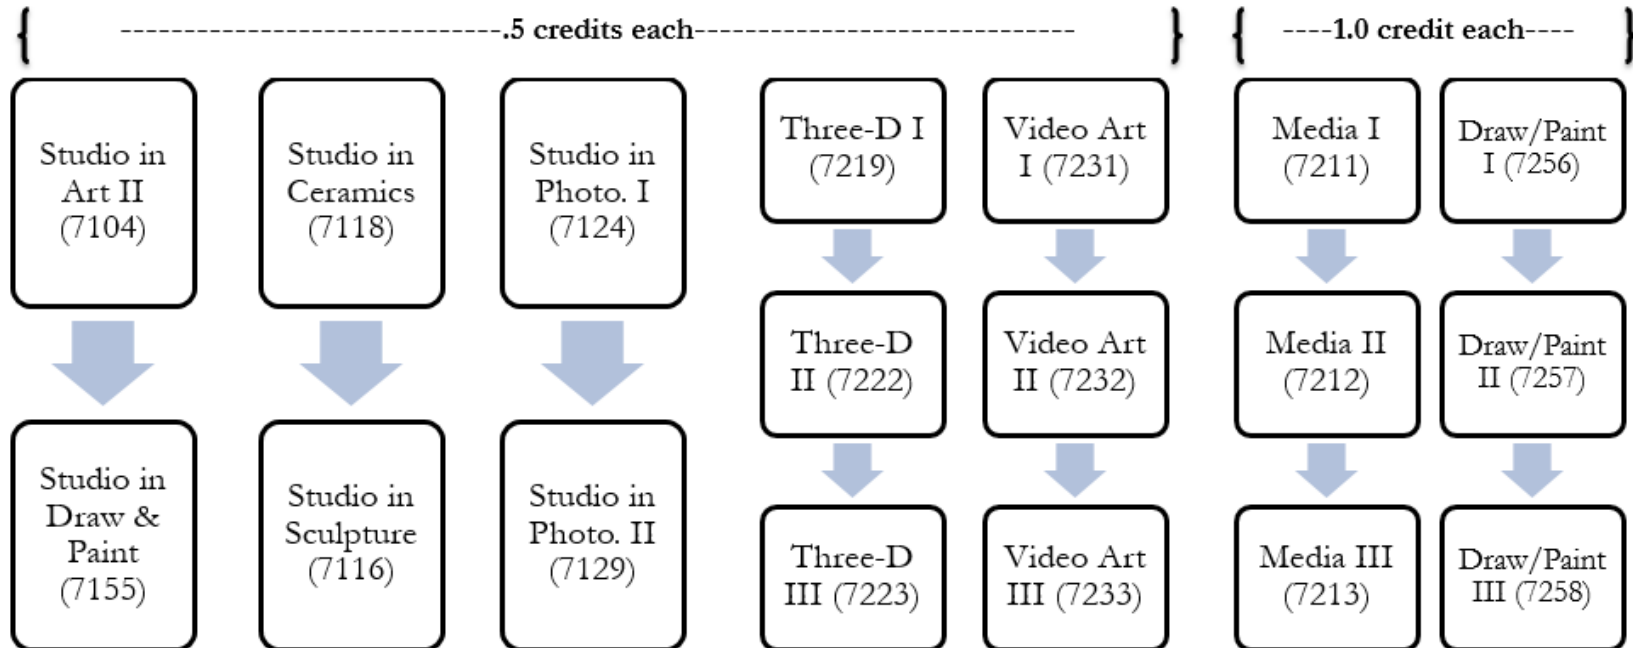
{ -----------------------------.5 credits each----------------------------- } { ----1.0 credit each---- }

Studio in Art II (7104)

Studio in Draw & Paint (7155)

Studio in Ceramics (7118)

Studio in Sculpture (7116)

Studio in Photo. I (7124)

Studio in Photo. II (7129)

Three-D I (7219)

Three-D II (7222)

Three-D III (7223)

Video Art I (7231)

Video Art II (7232)

Video Art III (7233)

Media I (7211)

Media II (7212)

Media III (7213)

Draw/Paint I (7256)

Draw/Paint II (7257)

Draw/Paint III (7258)